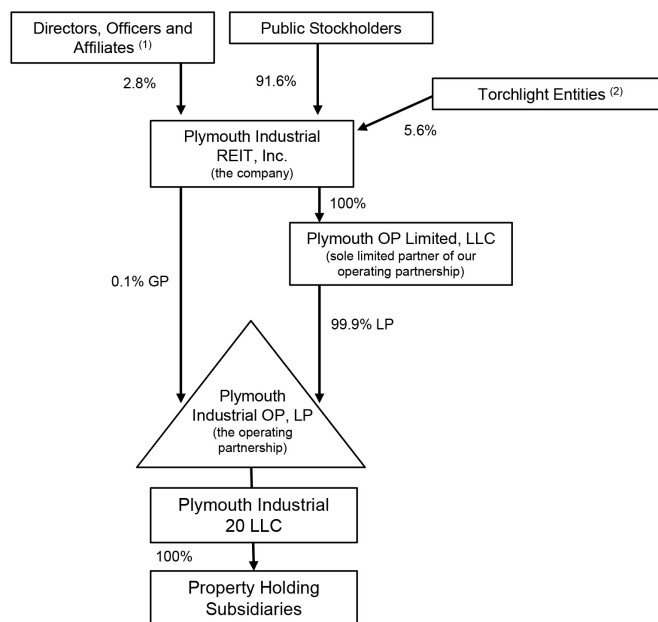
Directors, Officers and Affiliates $^{(1)}$

Public Stockholders

2.8%

91.6%

Torchlight Entities $^{(2)}$

5.6%

Plymouth Industrial REIT, Inc.
(the company)

100%

Plymouth OP Limited, LLC
(sole limited partner of our operating partnership)

0.1% GP

99.9% LP

Plymouth Industrial OP, LP
(the operating partnership)

Plymouth Industrial 20 LLC

100%

Property Holding Subsidiaries